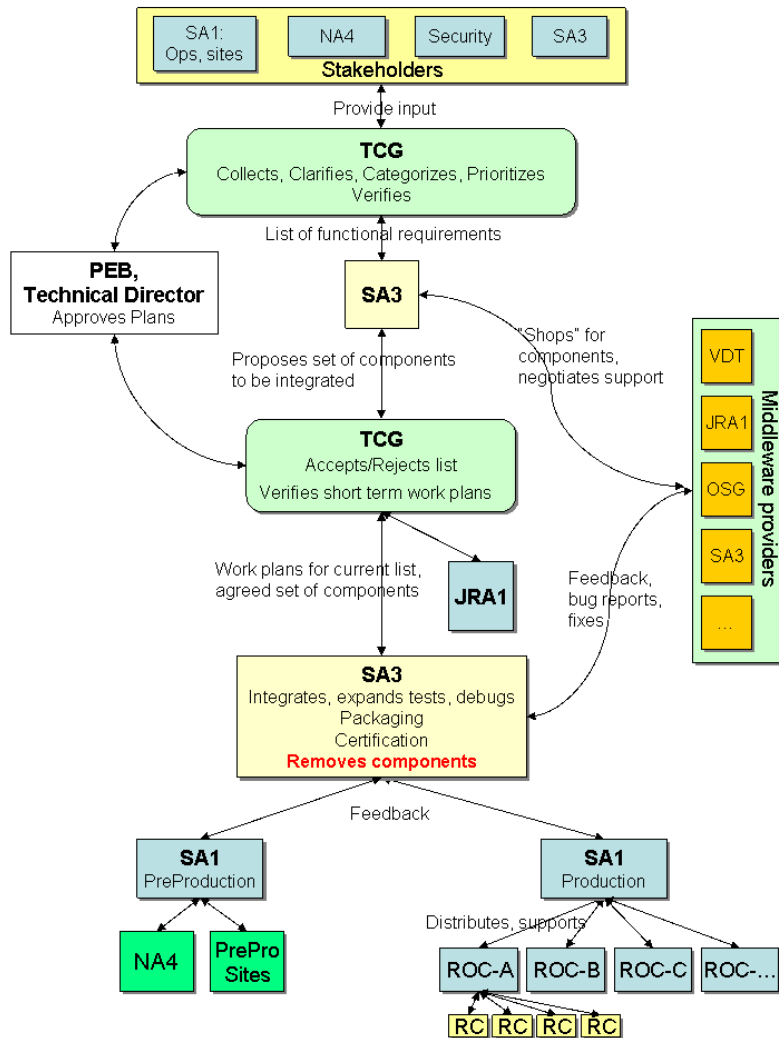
SA1: Ops, sites

NA4

Security

SA3

Stakeholders

Provide input

TCG
Collects, Clarifies, Categorizes, Prioritizes
Verifies

List of functional requirements

PEB,
Technical Director
Approves Plans

SA3

"Shops" for components, negotiates support

Proposes set of components to be integrated

TCG
Accepts/Rejects list
Verifies short term work plans

Work plans for current list, agreed set of components

JRA1

Feedback, bug reports, fixes

Middleware providers

VDT

JRA1

OSG

SA3

...

SA3
Integrates, expands tests, debugs
Packaging
Certification
Removes components

Feedback

SA1
PreProduction

SA1
Production

NA4

PrePro Sites

Distributes, supports

ROC-A

ROC-B

ROC-C

ROC-...

RC

RC

RC

RC